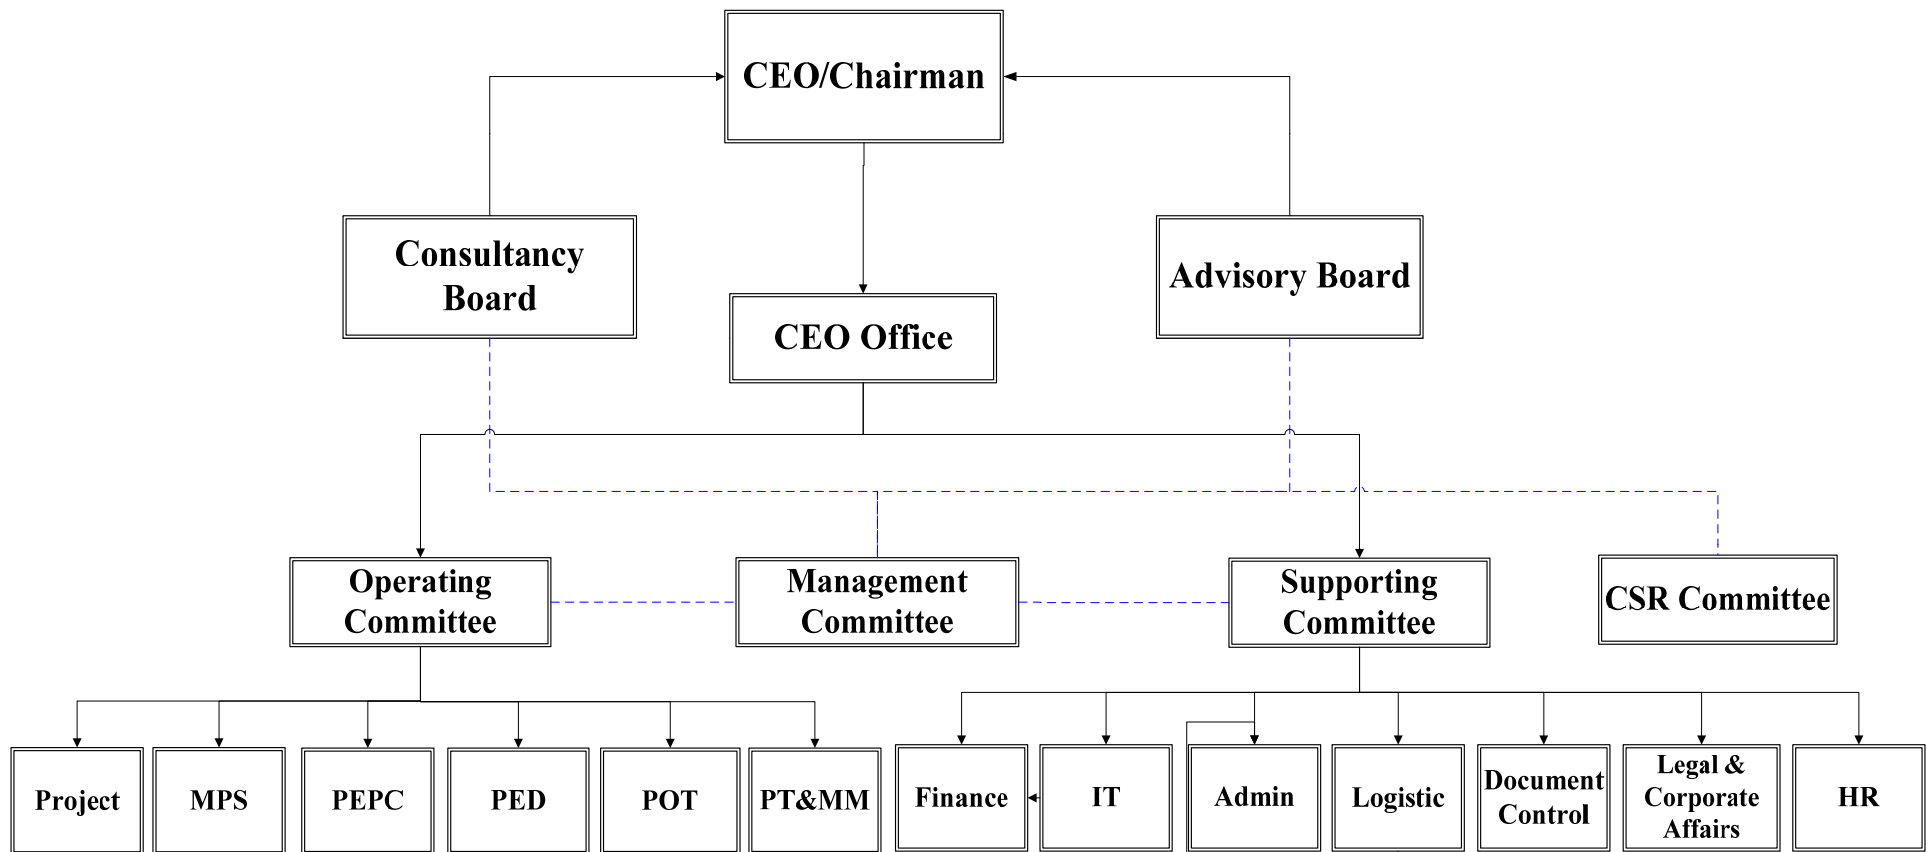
CEO/Chairman

Consultancy Board

CEO Office

Advisory Board

Operating Committee

Management Committee

Supporting Committee

CSR Committee

Project

MPS

PEPC

PED

POT

PT&MM

Finance

IT

Admin

Logistic

Document Control

Legal & Corporate Affairs

HR